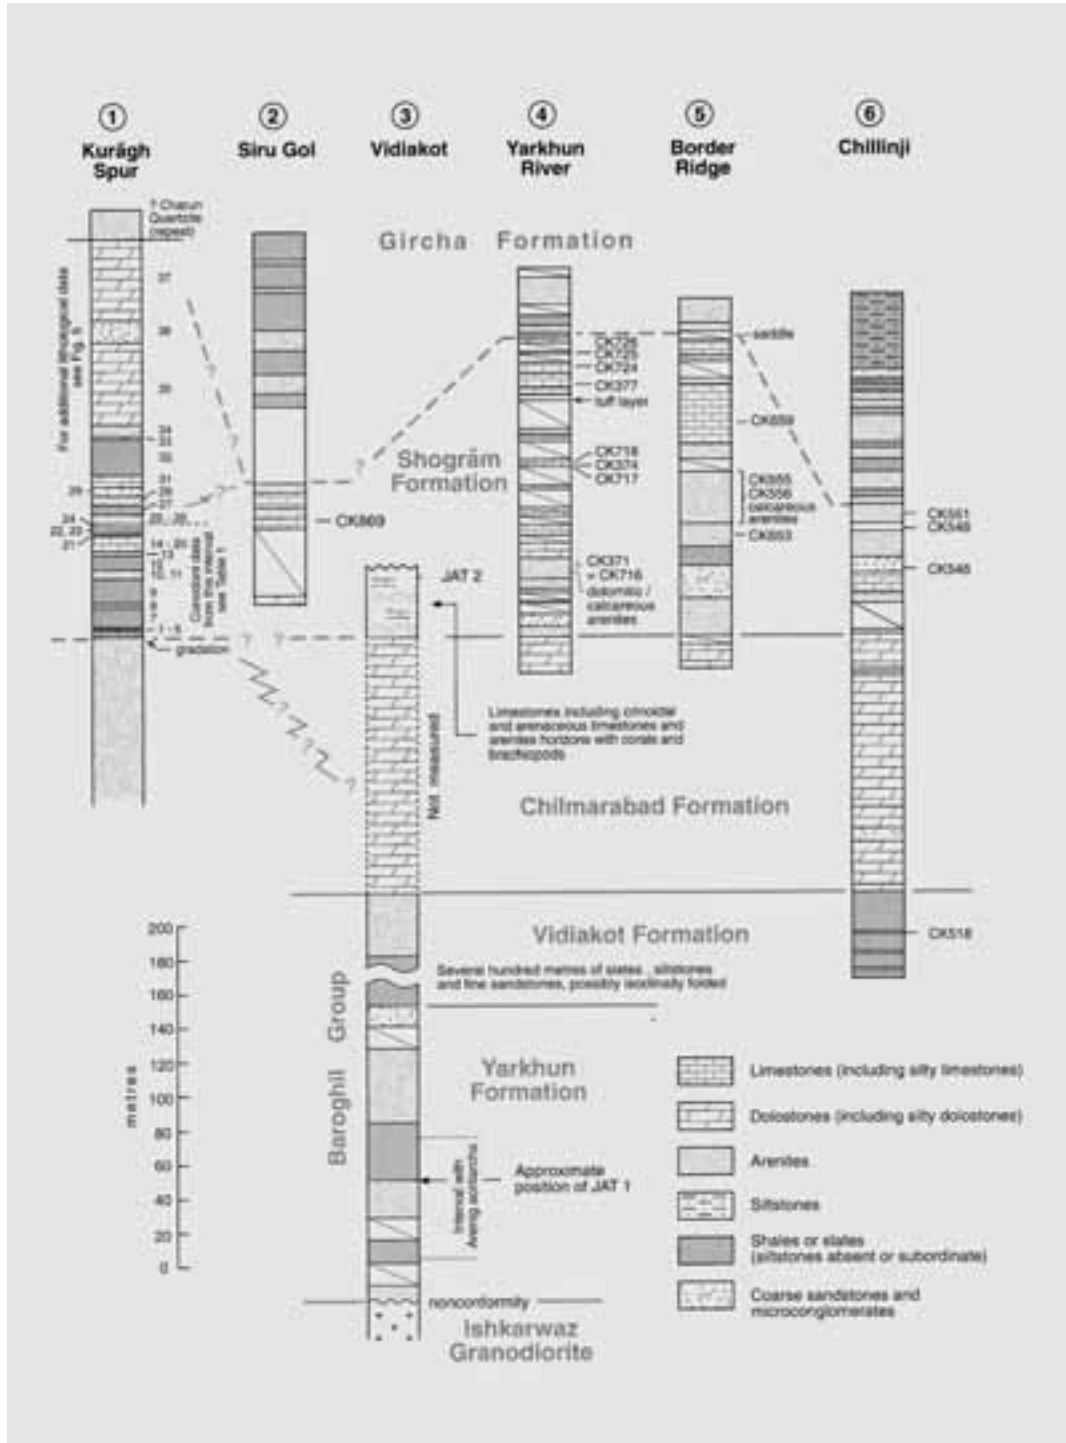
① Kurāgh Spur
② Siru Gol
③ Vidiakot
④ Yarkhun River
⑤ Border Ridge
⑥ Chillinji

? Chatun Quartzite (repeat)

Gircha Formation

For additional lithological data see Fig. 5

37
36
35
34
33
32
31
30
29
28
27
26
25
24
22, 23
21
20 . 19
18
16 . 17
14 . 15
13
12
10, 11
1 - 9
1 - 5

Conodont data from this interval see Table 1

gradation

CK869

CK726
CK725
CK724
CK377
tuff layer
CK718
CK374
CK717
CK371 = CK716 dolomitic / calcareous arenites

saddle
CK659
CK655
CK356
calcareous arenites
CK653

CK561
CK349
CK345
CK518

Shogrām Formation

JAT 2

Not measured

Limestones including crinoidal and arenaceous limestones and arenites horizons with corals and brachiopods

Chilmarabad Formation

Vidiakot Formation

Several hundred metres of slates , siltstones and fine sandstones, possibly isoclinally folded

Baroghil Group

Yarkhun Formation

Interval with Arenig acritarchs

Approximate position of JAT 1

noncordormity

Ishkarwaz Granodiorite

metres
200
180
160
140
120
100
80
60
40
20
0

Limestones (including silty limestones)
Dolostones (including silty dolostones)
Arenites
Siltstones
Shales or slates (siltstones absent or subordinate)
Coarse sandstones and microconglomerates